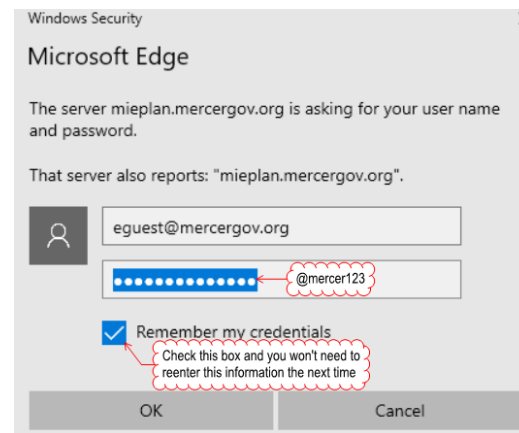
Windows Security

Microsoft Edge

The server mieplan.mercergov.org is asking for your user name and password.

That server also reports: "mieplan.mercergov.org".

eguest@mercergov.org

••••••••••••••

@mercer123

Remember my credentials

Check this box and you won't need to reenter this information the next time

OK

Cancel